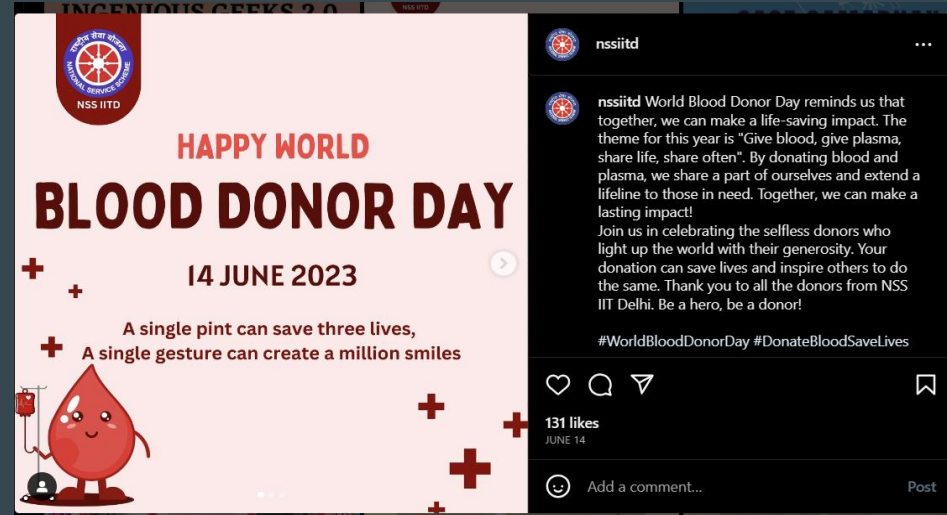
INGENIOUS GEEKS 2.0

राष्ट्रीय सेवा योजना
NATIONAL SERVICE SCHEME
NSS IITD

HAPPY WORLD
BLOOD DONOR DAY
14 JUNE 2023

A single pint can save three lives,
A single gesture can create a million smiles

nssiitd

nssiitd World Blood Donor Day reminds us that together, we can make a life-saving impact. The theme for this year is "Give blood, give plasma, share life, share often". By donating blood and plasma, we share a part of ourselves and extend a lifeline to those in need. Together, we can make a lasting impact!
Join us in celebrating the selfless donors who light up the world with their generosity. Your donation can save lives and inspire others to do the same. Thank you to all the donors from NSS IIT Delhi. Be a hero, be a donor!

#WorldBloodDonorDay #DonateBloodSaveLives

131 likes
JUNE 14

Add a comment...
Post